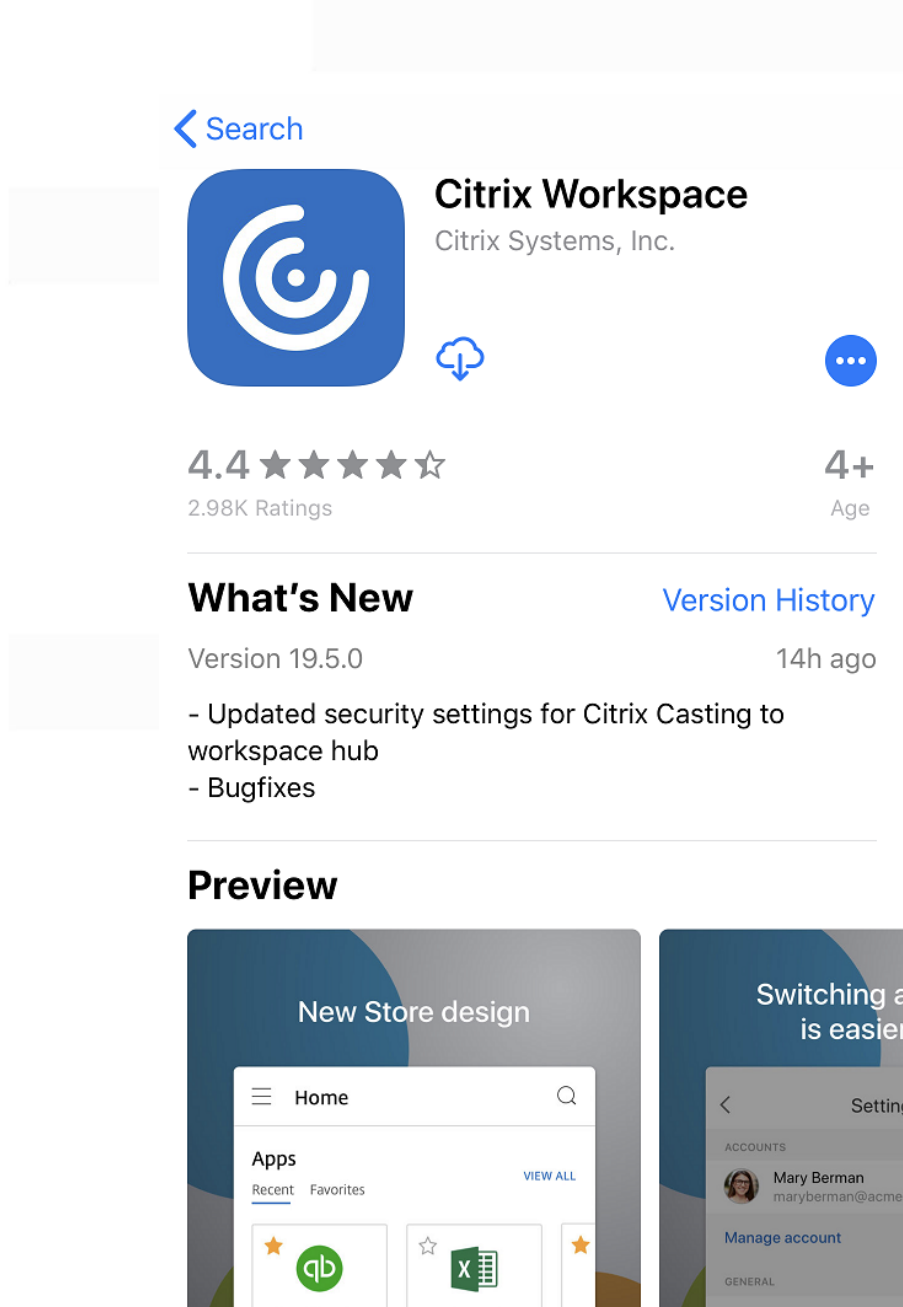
Search

Citrix Workspace

Citrix Systems, Inc.

4.4

2.98K Ratings

4+

Age

What’s New

Version History

Version 19.5.0

14h ago

- Updated security settings for Citrix Casting to workspace hub
- Bugfixes

Preview

New Store design

Home

Apps

VIEW ALL

Recent Favorites

Switching a
is easier

Setting

ACCOUNTS

Mary Berman
maryberman@acme

Manage account

GENERAL